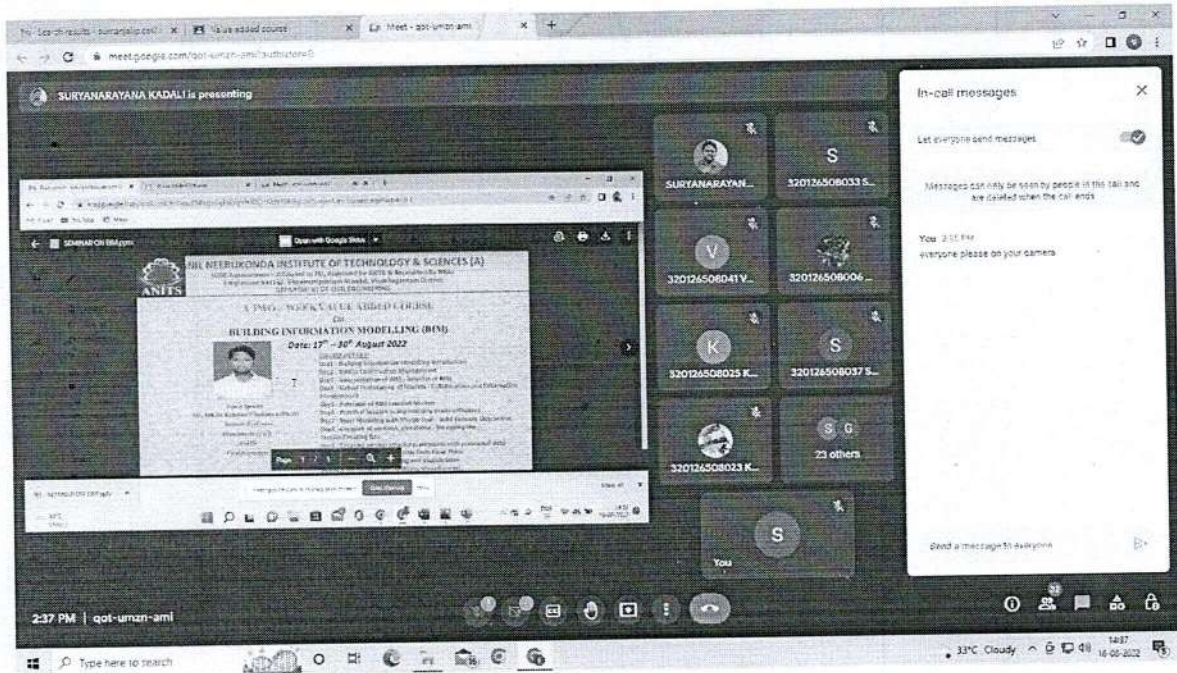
value added course

Meet - qot-umzn-ami

meet.google.com/qot-umzn-ami

SURYANARAYANA KADALI is presenting

SEMINAR ON BIM.pptx

Open with Google Slides

ANIL NEERUKONDA INSTITUTE OF TECHNOLOGY & SCIENCES (A)

ANITS

A TWO - WEEK VALUE ADDED COURSE

On

BUILDING INFORMATION MODELLING (BIM)

Date: 17th – 30th August 2022

Page 1 / 1

SURYANARAYAN...

S

320126508033 S...

V

320126508041 V...

320126508006 ...

K

320126508025 K...

S

320126508037 S...

320126508023 K...

S G

23 others

S

You

In-call messages

Let everyone send messages

Messages can only be seen by people in the call and are deleted when the call ends

You 2:35 PM

everyone please on your camera

Send a message to everyone

2:37 PM | qot-umzn-ami

Type here to search

33°C Cloudy

14:37

16-08-2022